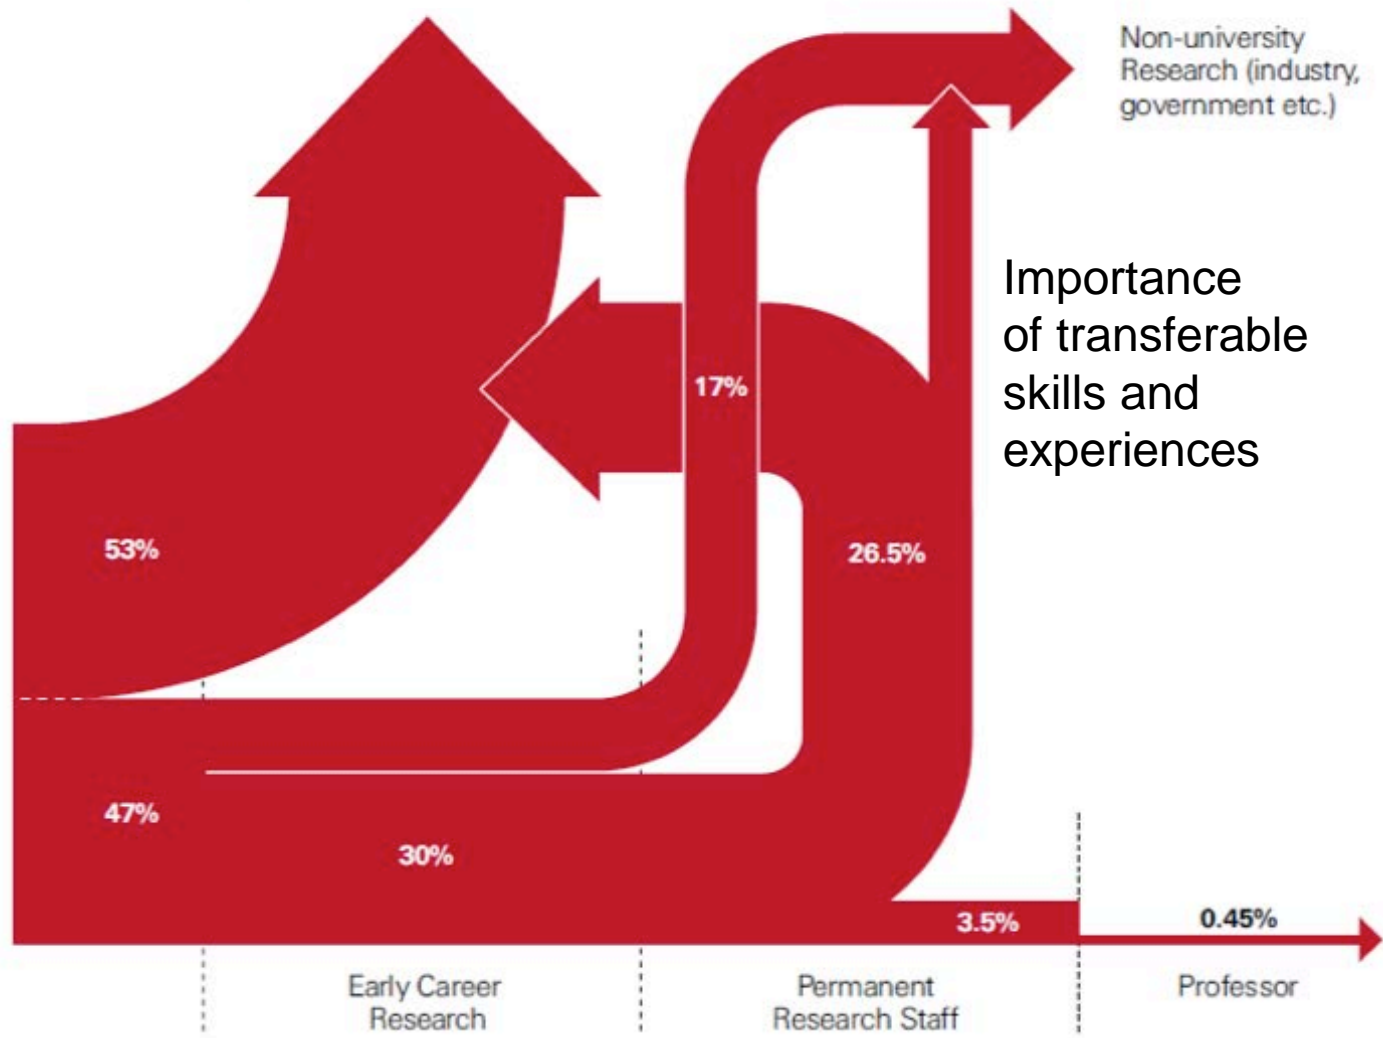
Non-university Research (industry, government etc.)

Importance of transferable skills and experiences

17%

53%

26.5%

47%

30%

3.5%

0.45%

Early Career Research

Permanent Research Staff

Professor